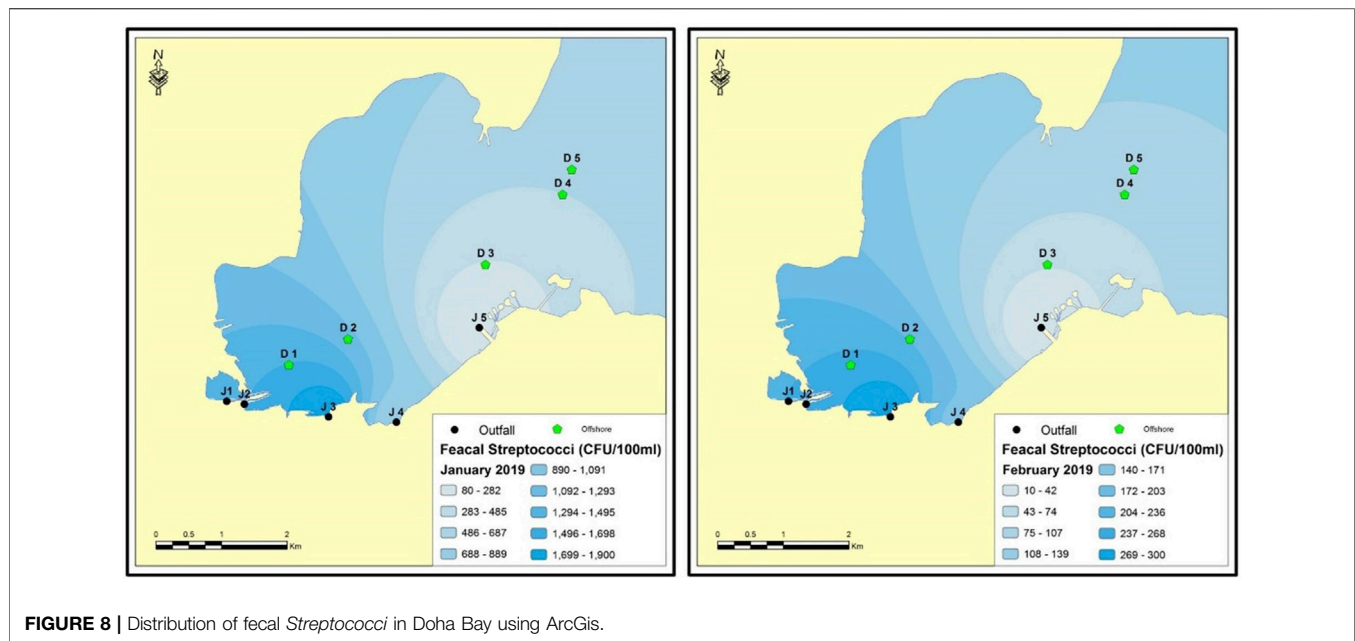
N

D 5
D 4
D 3
J 5
D 2
D 1
J1
J2
J 3
J 4

Outfall
Offshore
Feacal Streptococci (CFU/100ml)
January 2019
80 - 282
283 - 485
486 - 687
688 - 889
890 - 1,091
1,092 - 1,293
1,294 - 1,495
1,496 - 1,698
1,699 - 1,900

0 0.5 1 2 Km

N

D 5
D 4
D 3
J 5
D 2
D 1
J1
J2
J 3
J 4

Outfall
Offshore
Feacal Streptococci (CFU/100ml)
February 2019
10 - 42
43 - 74
75 - 107
108 - 139
140 - 171
172 - 203
204 - 236
237 - 268
269 - 300

0 0.5 1 2 Km

FIGURE 8 | Distribution of fecal Streptococci in Doha Bay using ArcGis.